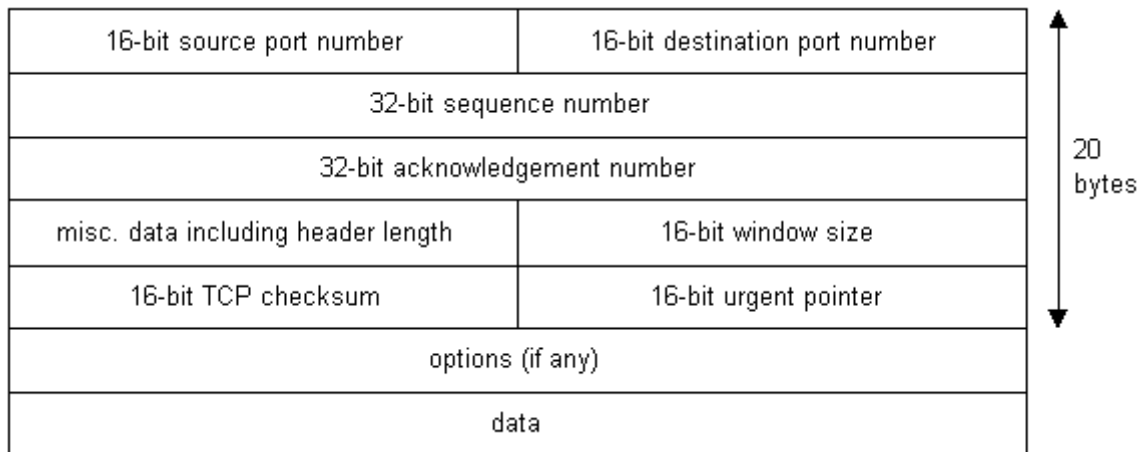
| 16-bit source port number | 16-bit destination port number |
|---|---|
| 32-bit sequence number | |
| 32-bit acknowledgement number | |
| misc. data including header length | 16-bit window size |
| 16-bit TCP checksum | 16-bit urgent pointer |
| options (if any) | |
| data | |

20 bytes